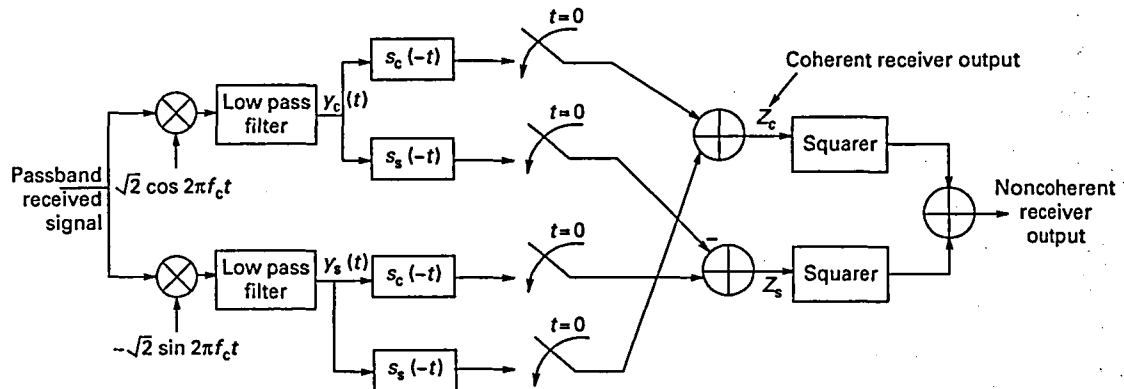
Passband received signal

$\sqrt{2}\cos 2\pi f_c t$

$-\sqrt{2}\sin 2\pi f_c t$

Low pass filter

Low pass filter

$y_c(t)$

$y_s(t)$

$s_c(-t)$

$s_s(-t)$

$s_c(-t)$

$s_s(-t)$

$t=0$

$t=0$

$t=0$

$t=0$

Coherent receiver output

$Z_c$

$Z_s$

$-$

Squarer

Squarer

Noncoherent receiver output